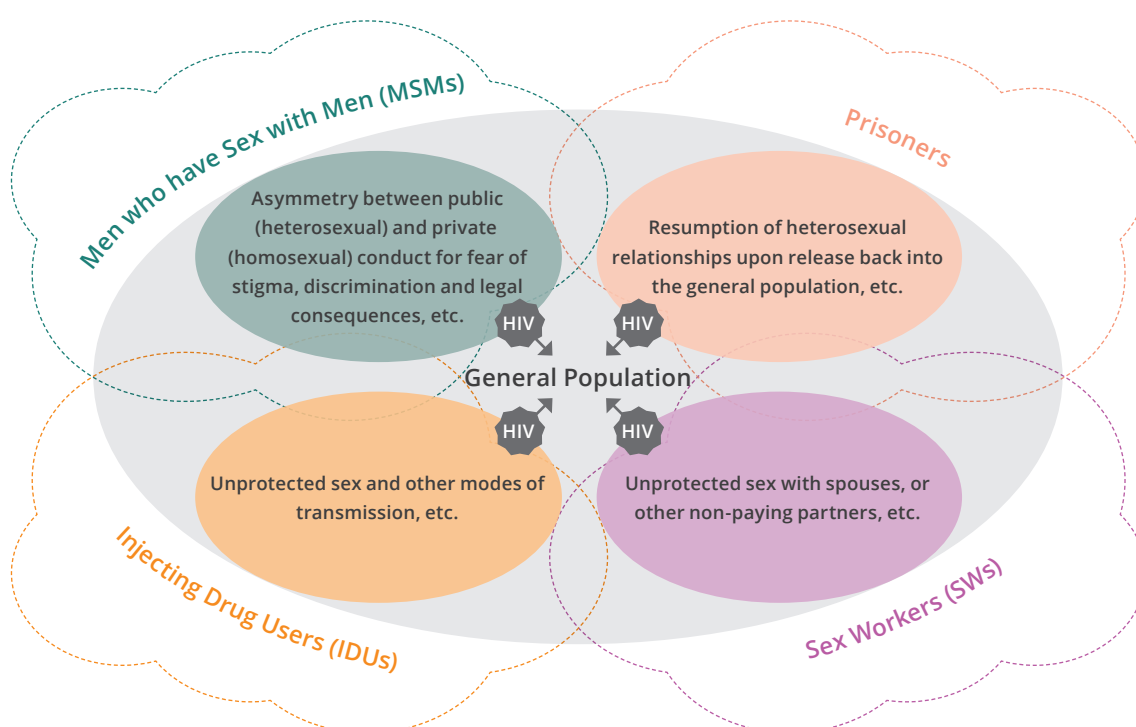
Men who have Sex with Men (MSMs)

Asymmetry between public (heterosexual) and private (homosexual) conduct for fear of stigma, discrimination and legal consequences, etc.

Prisoners

Resumption of heterosexual relationships upon release back into the general population, etc.

HIV

HIV

General Population

HIV

HIV

Unprotected sex and other modes of transmission, etc.

Unprotected sex with spouses, or other non-paying partners, etc.

Injecting Drug Users (IDUs)

Sex Workers (SWs)